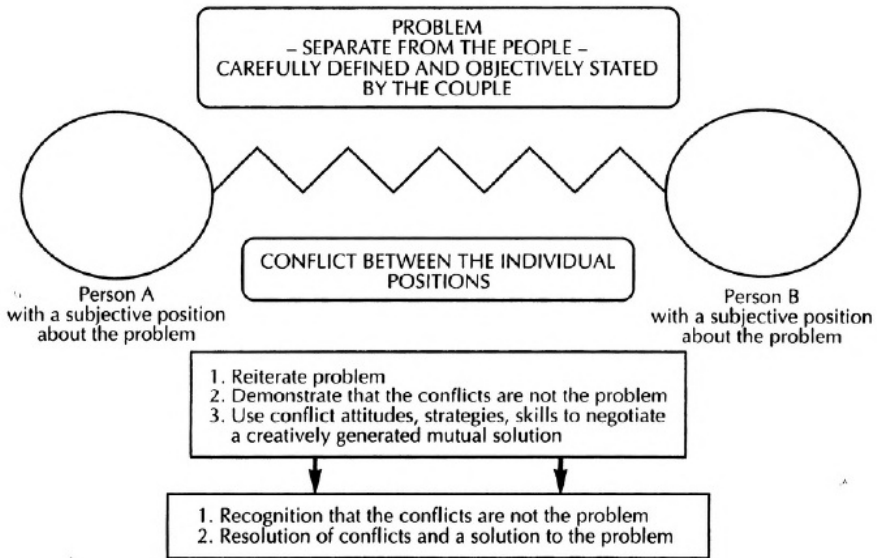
PROBLEM
– SEPARATE FROM THE PEOPLE –
CAREFULLY DEFINED AND OBJECTIVELY STATED BY THE COUPLE

CONFLICT BETWEEN THE INDIVIDUAL POSITIONS

Person A
with a subjective position about the problem

Person B
with a subjective position about the problem

1. Reiterate problem
2. Demonstrate that the conflicts are not the problem
3. Use conflict attitudes, strategies, skills to negotiate a creatively generated mutual solution

1. Recognition that the conflicts are not the problem
2. Resolution of conflicts and a solution to the problem